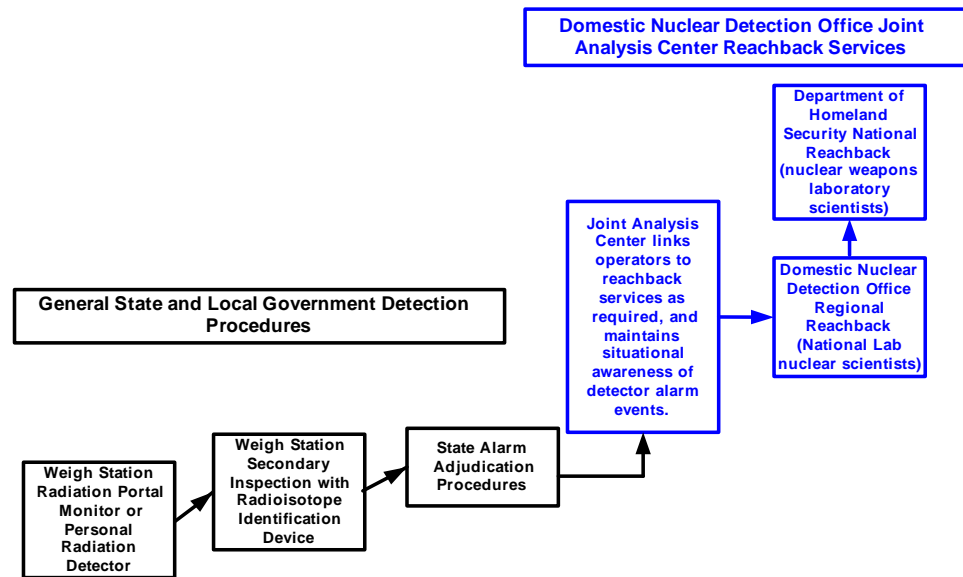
Domestic Nuclear Detection Office Joint Analysis Center Reachback Services

Department of Homeland Security National Reachback (nuclear weapons laboratory scientists)

Joint Analysis Center links operators to reachback services as required, and maintains situational awareness of detector alarm events.

Domestic Nuclear Detection Office Regional Reachback (National Lab nuclear scientists)

General State and Local Government Detection Procedures

Weigh Station Radiation Portal Monitor or Personal Radiation Detector

Weigh Station Secondary Inspection with Radioisotope Identification Device

State Alarm Adjudication Procedures